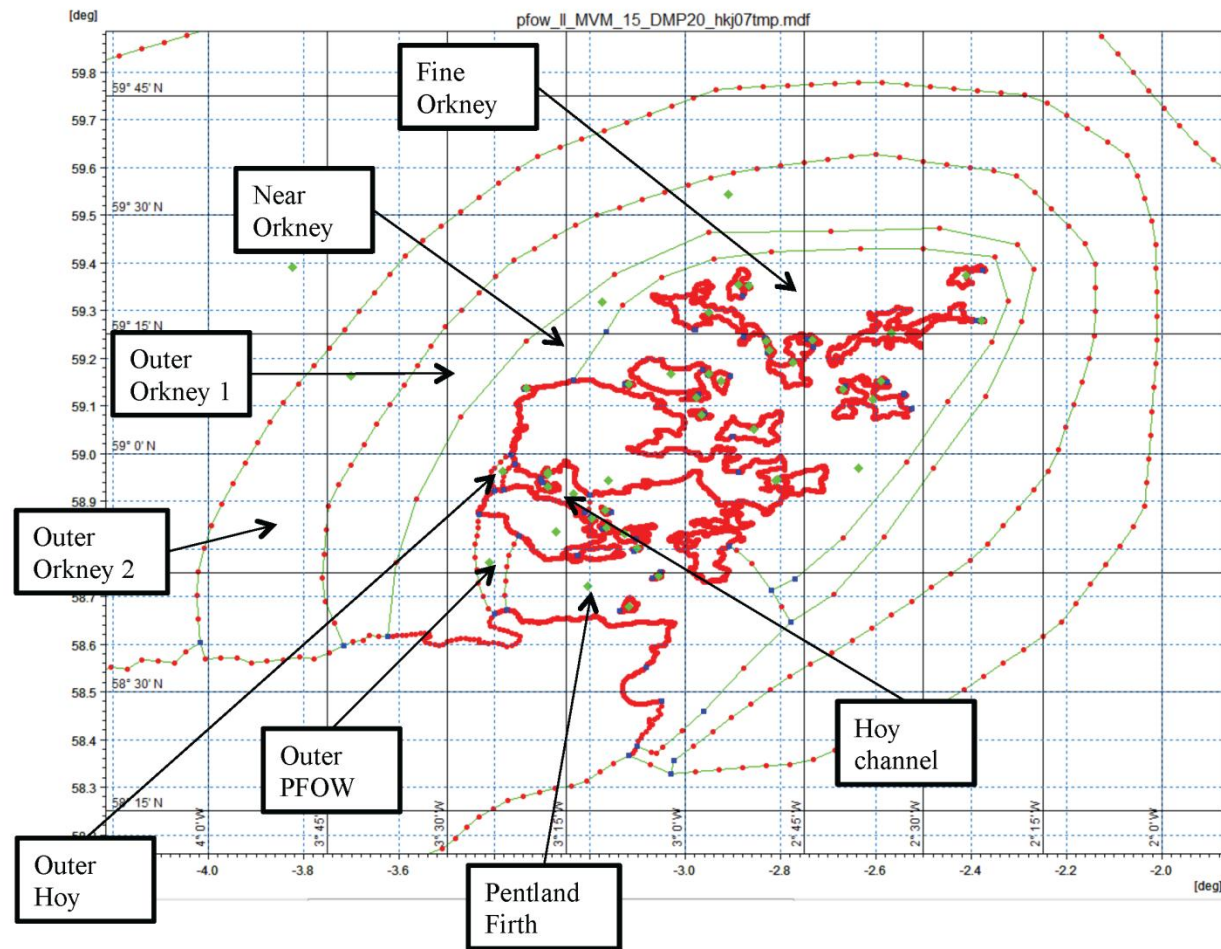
[deg]

pfow_ll_MVM_15_DMP20_hkj07tmp.mdf

Fine Orkney

Near Orkney

Outer Orkney 1

Outer Orkney 2

Outer PFOW

Outer Hoy

Pentland Firth

Hoy channel

59.8
59° 45' N
59.7
59.6
59° 30' N
59.5
59.4
59.3
59° 15' N
59.2
59.1
59° 0' N
59.0
58.9
58.7
58.6
58° 30' N
58.5
58.4
58.3
58° 15' N
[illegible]

4° 0' W
3° 45' W
3° 30' W
3° 15' W
3° 0' W
2° 45' W
2° 30' W
2° 15' W
2° 0' W

-4.0
-3.8
-3.6
-3.0
-2.8
-2.6
-2.4
-2.2
-2.0
[deg]